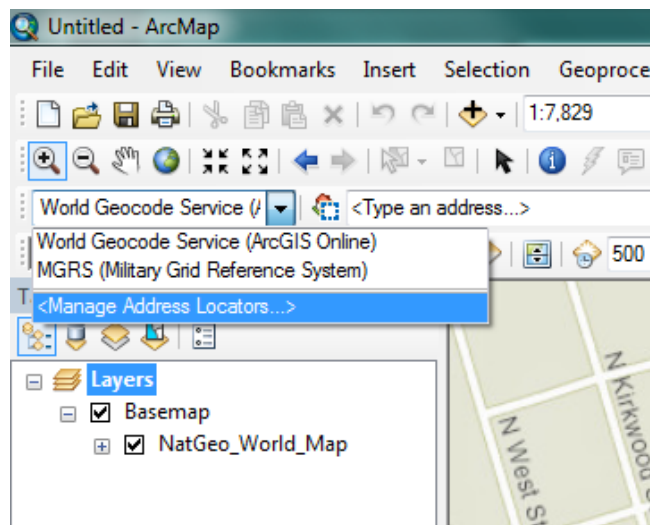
Untitled - ArcMap

File Edit View Bookmarks Insert Selection Geoproce

1:7,829

World Geocode Service (/

<Type an address...>

World Geocode Service (ArcGIS Online)
MGRS (Military Grid Reference System)
<Manage Address Locators...>

500

T

Layers
Basemap
NatGeo_World_Map

N Kirkwood
N West St